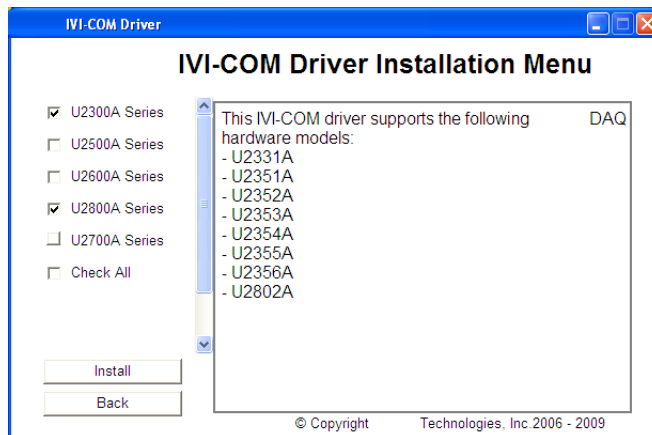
IVI-COM Driver

IVI-COM Driver Installation Menu

U2300A Series
U2500A Series
U2600A Series
U2800A Series
U2700A Series
Check All

This IVI-COM driver supports the following DAQ hardware models:
- U2331A
- U2351A
- U2352A
- U2353A
- U2354A
- U2355A
- U2356A
- U2802A

Install
Back

© Copyright Technologies, Inc.2006 - 2009